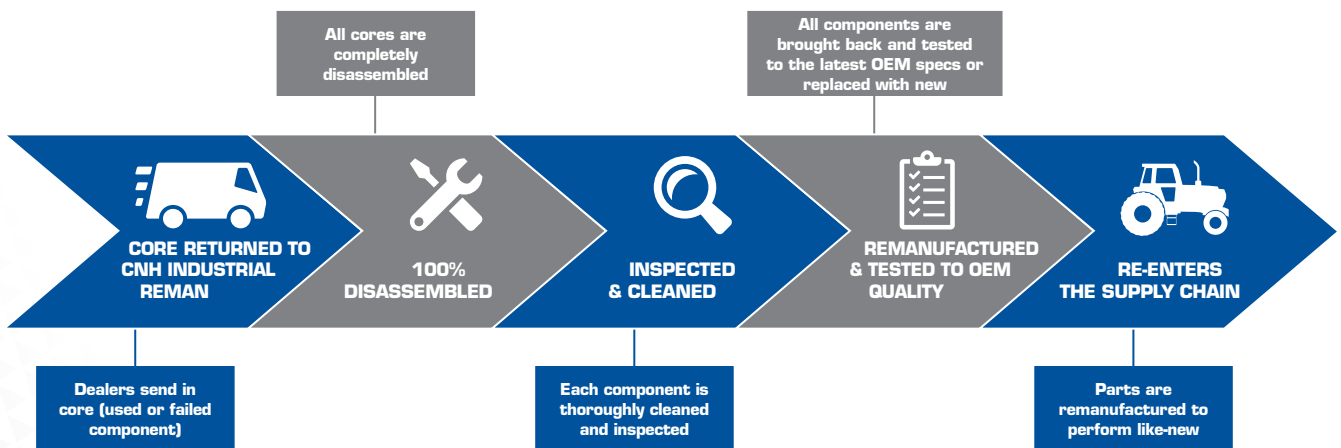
All cores are completely disassembled

All components are brought back and tested to the latest OEM specs or replaced with new

CORE RETURNED TO CNH INDUSTRIAL REMAN

100% DISASSEMBLED

INSPECTED & CLEANED

REMANUFACTURED & TESTED TO OEM QUALITY

RE-ENTERS THE SUPPLY CHAIN

Dealers send in core (used or failed component)

Each component is thoroughly cleaned and inspected

Parts are remanufactured to perform like-new